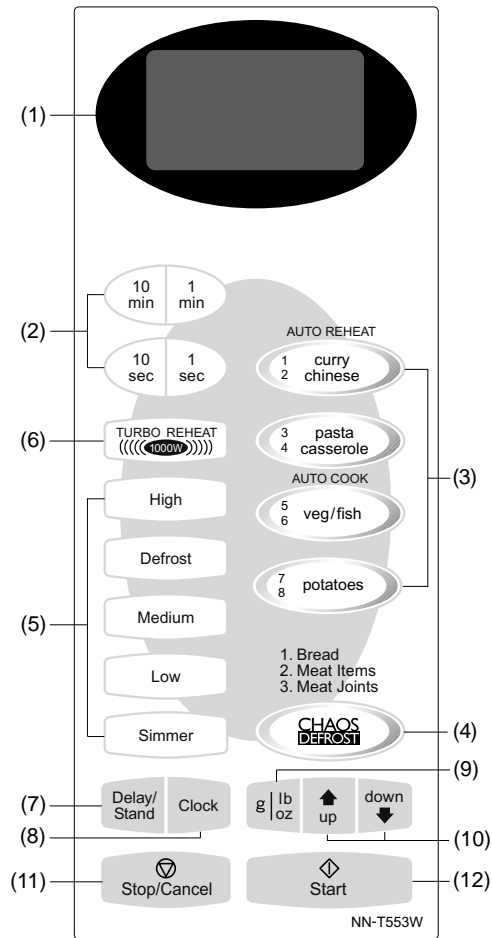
(1)

(2)
10 min | 1 min
10 sec | 1 sec

AUTO REHEAT
1 2 curry chinese
3 4 pasta casserole
AUTO COOK
5 6 veg/fish
7 8 potatoes
(3)

(6) TURBO REHEAT 1000W

High
Defrost
Medium
Low
Simmer
(5)

1. Bread
2. Meat Items
3. Meat Joints

CHAOS DEFROST (4)

(9)
g | lb oz
up
down
(10)

(7) Delay/ Stand
Clock
(8)

(11) Stop/Cancel
Start (12)

NN-T553W